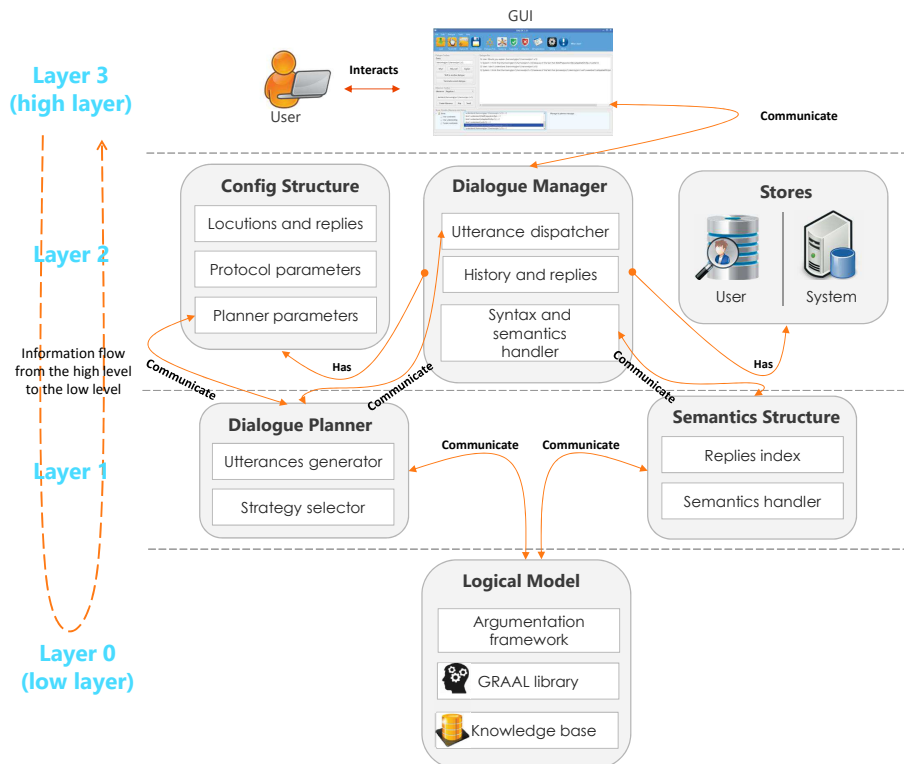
GUI

Layer 3 (high layer)

User

Interacts

Communicate

Config Structure

Locutions and replies

Protocol parameters

Planner parameters

Dialogue Manager

Utterance dispatcher

History and replies

Syntax and semantics handler

Stores

User

System

Layer 2

Information flow from the high level to the low level

Has

Has

Communicate

Communicate

Communicate

Dialogue Planner

Utterances generator

Strategy selector

Communicate

Communicate

Semantics Structure

Replies index

Semantics handler

Layer 1

Logical Model

Argumentation framework

GRAAL library

Knowledge base

Layer 0 (low layer)